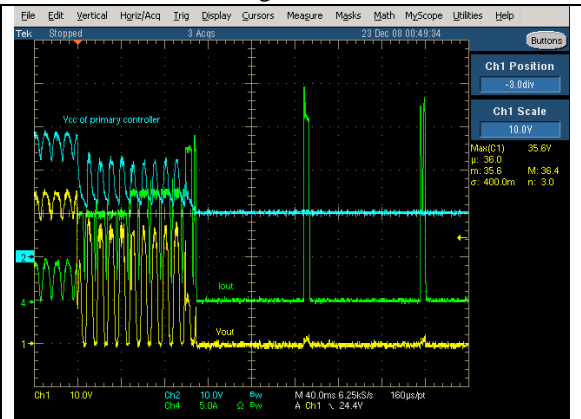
File Edit Vertical Horiz/Acq Trig Display Cursors Measure Masks Math MyScope Utilities Help

Tek Stopped 3 Acqs 23 Dec 08 00:49:34

Buttons

Ch1 Position
-3.0div

Ch1 Scale
10.0V

Max(C1) 35.6V
μ: 36.0
m: 35.6 M: 36.4
σ: 400.0m n: 3.0

Vcc of primary controller

Iout

Vout

2
4
1

Ch1 10.0V Ch2 10.0V Bw M 40.0ms 6.25kS/s 160μs/pt
Ch4 5.0A Ω Bw A Ch1 ↘ 24.4V